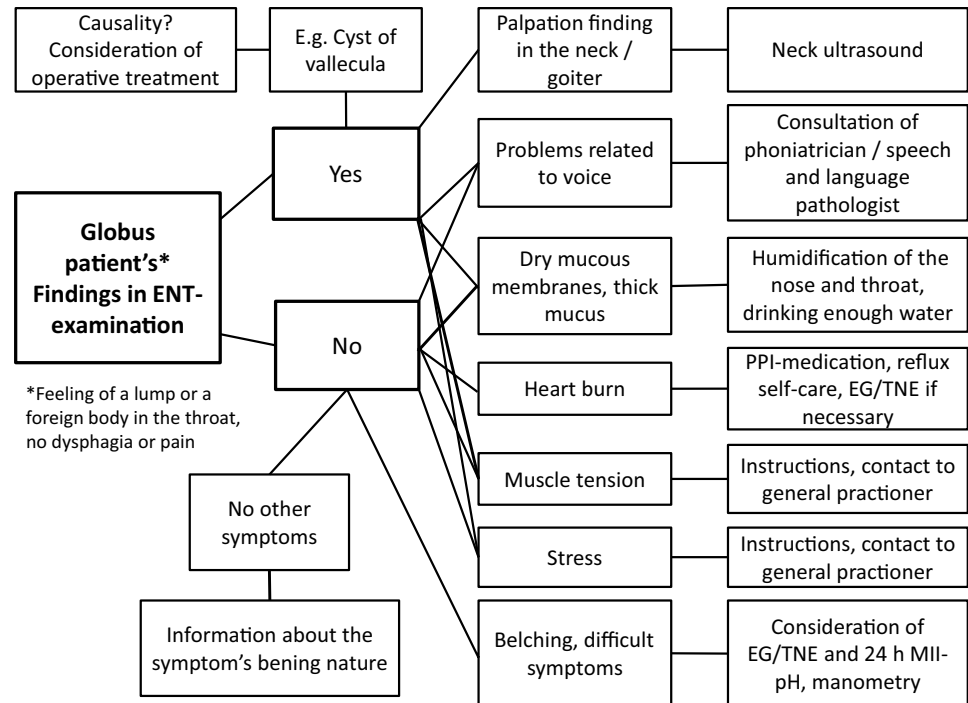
Causality? Consideration of operative treatment

E.g. Cyst of vallecula

Palpation finding in the neck / goiter

Neck ultrasound

Yes

Problems related to voice

Consultation of phoniatrician / speech and language pathologist

Globus patient's* Findings in ENT-examination

Dry mucous membranes, thick mucus

Humidification of the nose and throat, drinking enough water

No

Heart burn

PPI-medication, reflux self-care, EG/TNE if necessary

*Feeling of a lump or a foreign body in the throat, no dysphagia or pain

Muscle tension

Instructions, contact to general practioner

No other symptoms

Stress

Instructions, contact to general practioner

Information about the symptom's bening nature

Belching, difficult symptoms

Consideration of EG/TNE and 24 h MII-pH, manometry